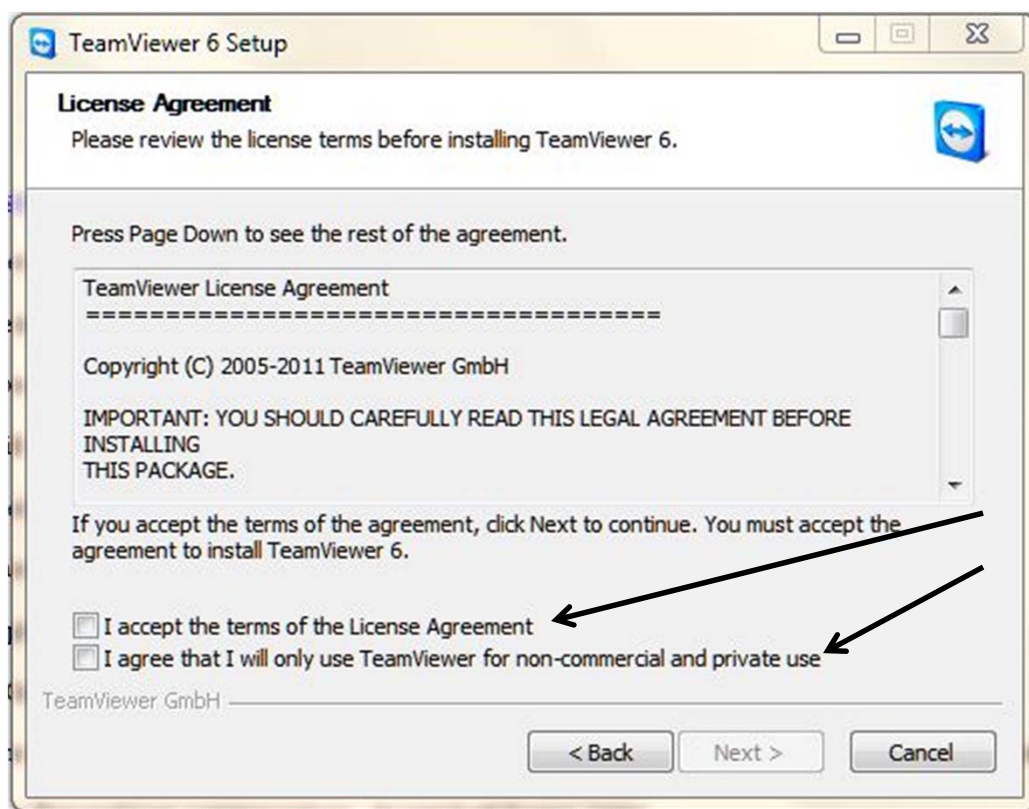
TeamViewer 6 Setup

License Agreement
Please review the license terms before installing TeamViewer 6.

Press Page Down to see the rest of the agreement.

TeamViewer License Agreement
=====================================

Copyright (C) 2005-2011 TeamViewer GmbH

IMPORTANT: YOU SHOULD CAREFULLY READ THIS LEGAL AGREEMENT BEFORE INSTALLING
THIS PACKAGE.

If you accept the terms of the agreement, click Next to continue. You must accept the agreement to install TeamViewer 6.

I accept the terms of the License Agreement
I agree that I will only use TeamViewer for non-commercial and private use

TeamViewer GmbH

< Back
Next >
Cancel